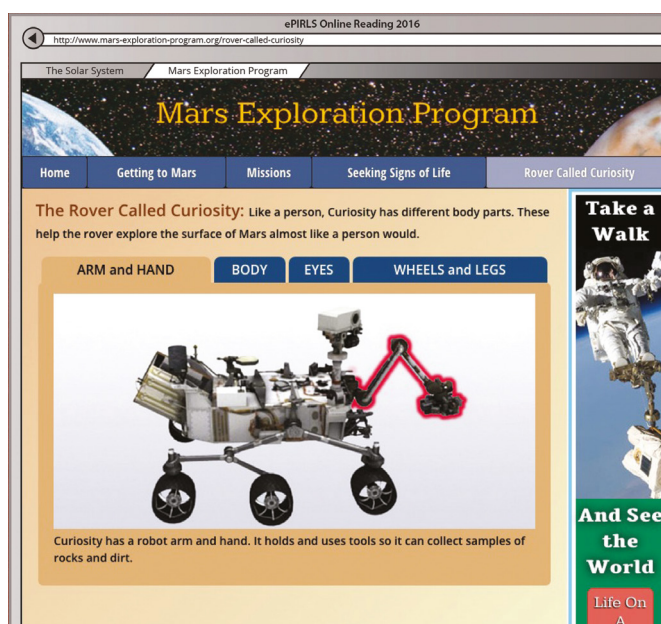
ePIRLS Online Reading 2016

http://www.mars-exploration-program.org/rover-called-curiosity

The Solar System | Mars Exploration Program

Mars Exploration Program

Home | Getting to Mars | Missions | Seeking Signs of Life | Rover Called Curiosity

The Rover Called Curiosity: Like a person, Curiosity has different body parts. These help the rover explore the surface of Mars almost like a person would.

ARM and HAND | BODY | EYES | WHEELS and LEGS

Curiosity has a robot arm and hand. It holds and uses tools so it can collect samples of rocks and dirt.

Take a Walk

And See the World

Life On A